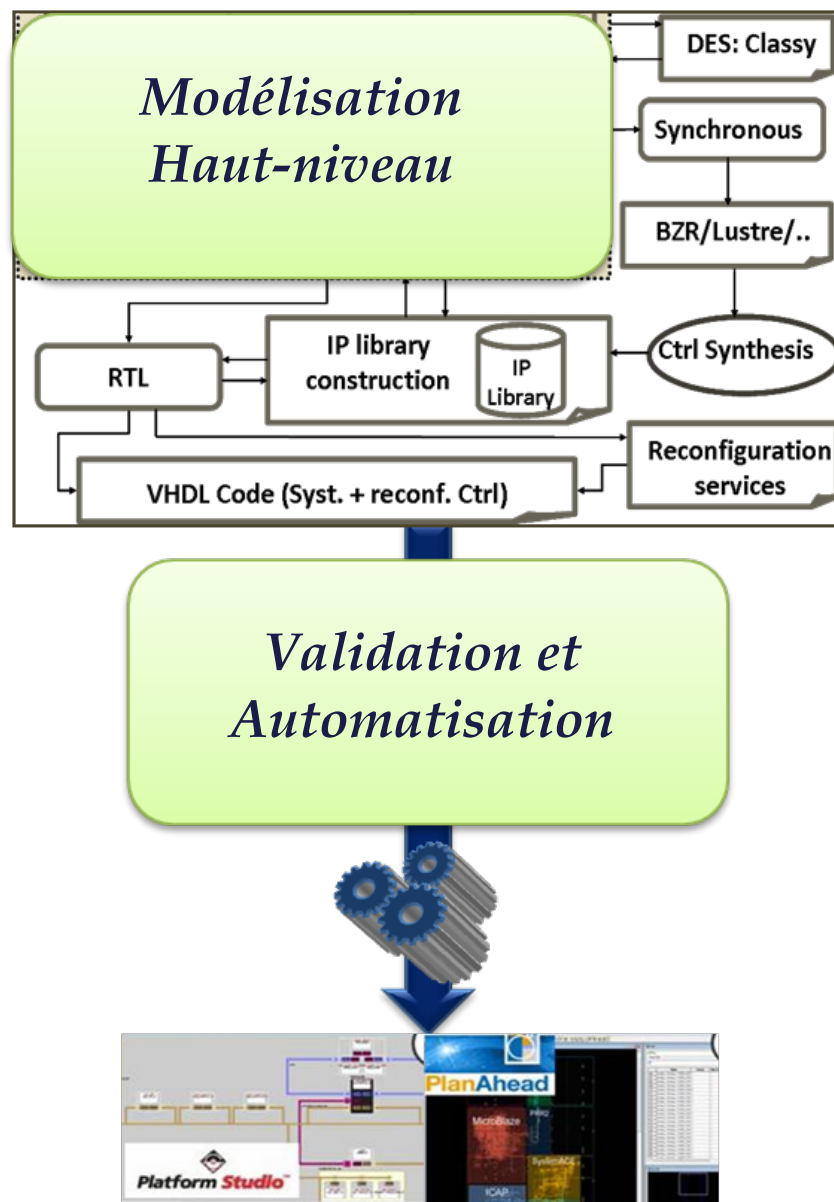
Modélisation Haut-niveau

DES: Classy

Synchronous

BZR/Lustre/..

IP library construction

IP Library

Ctrl Synthesis

RTL

Reconfiguration services

VHDL Code (Syst. + reconf. Ctrl)

Validation et Automatisation

PlanAhead

MicroBlaze

Platform Studio